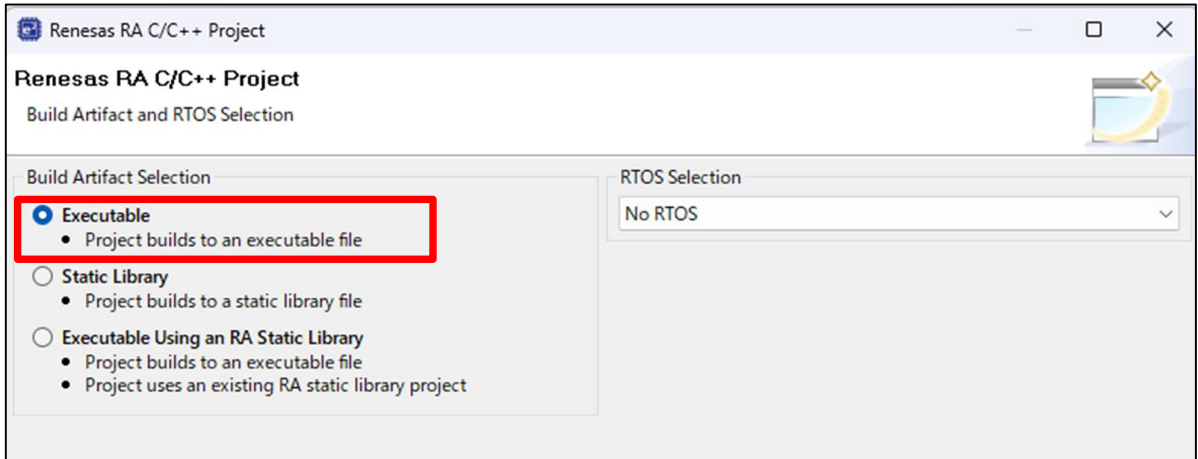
Renesas RA C/C++ Project

Renesas RA C/C++ Project

Build Artifact and RTOS Selection

Build Artifact Selection

Executable
• Project builds to an executable file

Static Library
• Project builds to a static library file

Executable Using an RA Static Library
• Project builds to an executable file
• Project uses an existing RA static library project

RTOS Selection

No RTOS